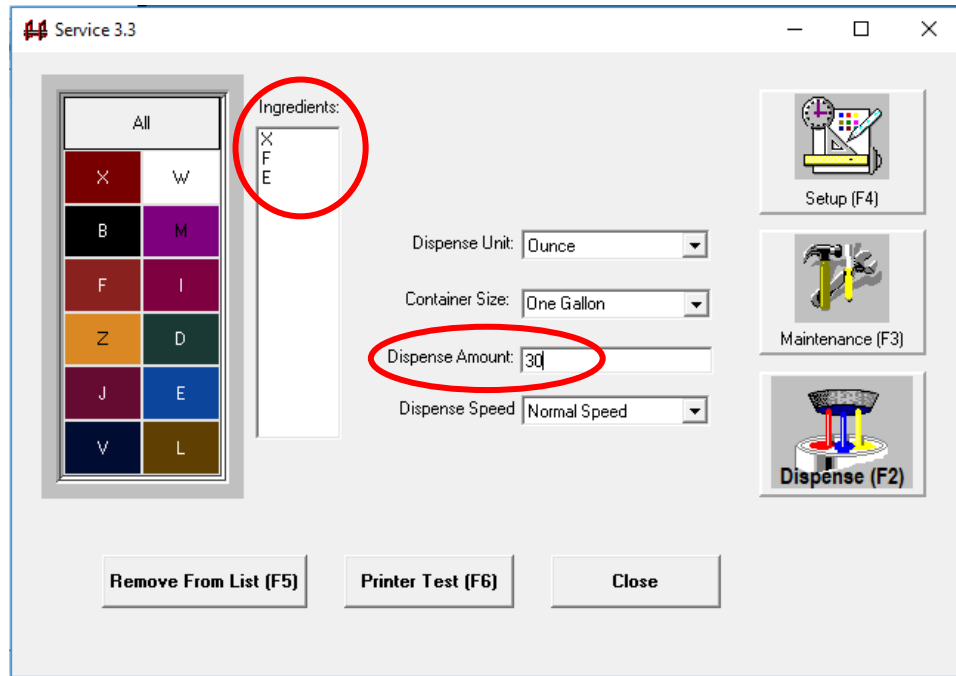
Service 3.3

All
X W
B M
F I
Z D
J E
V L

Ingredients:
X
F
E

Dispense Unit: Ounce
Container Size: One Gallon
Dispense Amount: 30
Dispense Speed: Normal Speed

Setup (F4)
Maintenance (F3)
Dispense (F2)

Remove From List (F5)
Printer Test (F6)
Close